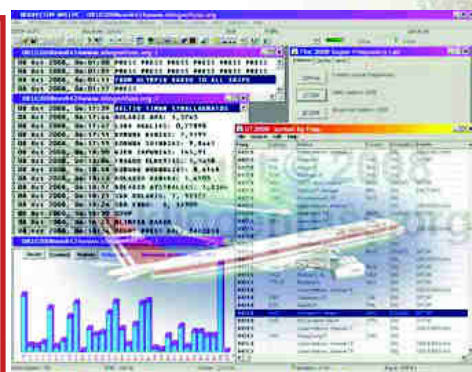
OE1C2008N4W4J
08 Oct 2008, 0e:01:08 PROIC PROIC PROIC PROIC PROIC PROIC
08 Oct 2008, 0e:01:08 PROIC PROIC PROIC PROIC PROIC PROIC
08 Oct 2008, 0e:01:08 FROM OLYMPIA RADIO TO ALL SHIPS
08 Oct 2008, 0e:01:37 PROIC PROIC

OE1C2008N4W4J www.ilmgrafics.org

ROLARIS AER: 1,5745
LIRA HALLIAS: 0,7708
SOLARIS SYNENGAS: 7,9667
ROLARIS AYSTRALIAS: 1,1914
OLYMPIA RADIO

The 2008 Super Frequency List

UT2008 sorted by Freq

© 2008